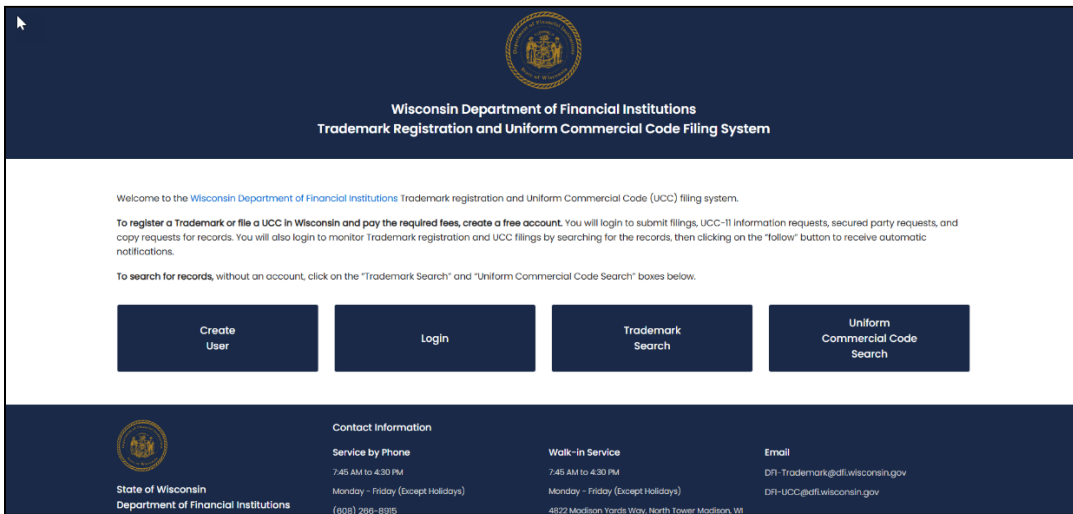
Wisconsin Department of Financial Institutions
Trademark Registration and Uniform Commercial Code Filing System

Welcome to the Wisconsin Department of Financial Institutions Trademark registration and Uniform Commercial Code (UCC) filing system.

To register a Trademark or file a UCC in Wisconsin and pay the required fees, create a free account. You will login to submit filings, UCC-11 information requests, secured party requests, and copy requests for records. You will also login to monitor Trademark registration and UCC filings by searching for the records, then clicking on the "follow" button to receive automatic notifications.

To search for records, without an account, click on the "Trademark Search" and "Uniform Commercial Code Search" boxes below.

Create User

Login

Trademark Search

Uniform Commercial Code Search

State of Wisconsin
Department of Financial Institutions

Contact Information

Service by Phone
7:45 AM to 4:30 PM
Monday - Friday (Except Holidays)
(608) 266-8915

Walk-in Service
7:45 AM to 4:30 PM
Monday - Friday (Except Holidays)
4822 Madison Yards Way, North Tower Madison, WI

Email
DFI-Trademark@dfi.wisconsin.gov
DFI-UCC@dfi.wisconsin.gov